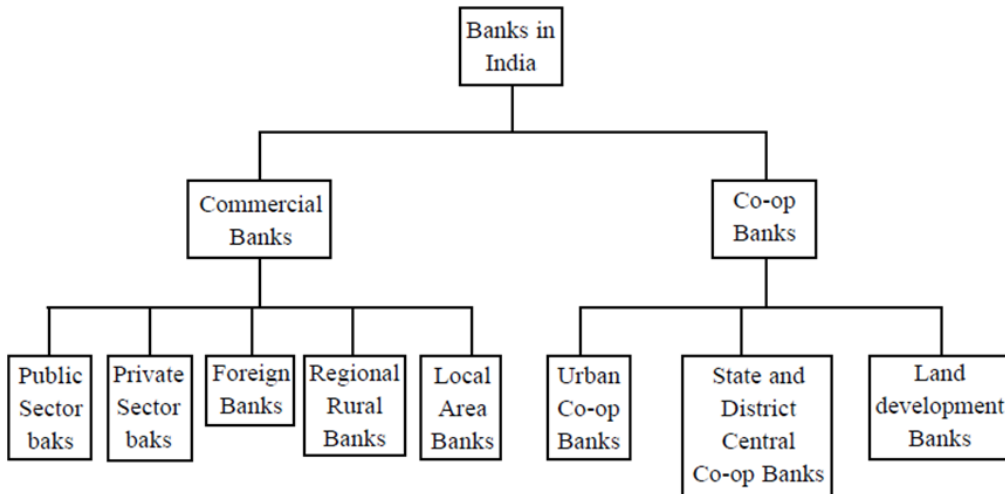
Banks in India

Commercial Banks

Co-op Banks

Public Sector baks

Private Sector baks

Foreign Banks

Regional Rural Banks

Local Area Banks

Urban Co-op Banks

State and District Central Co-op Banks

Land development Banks